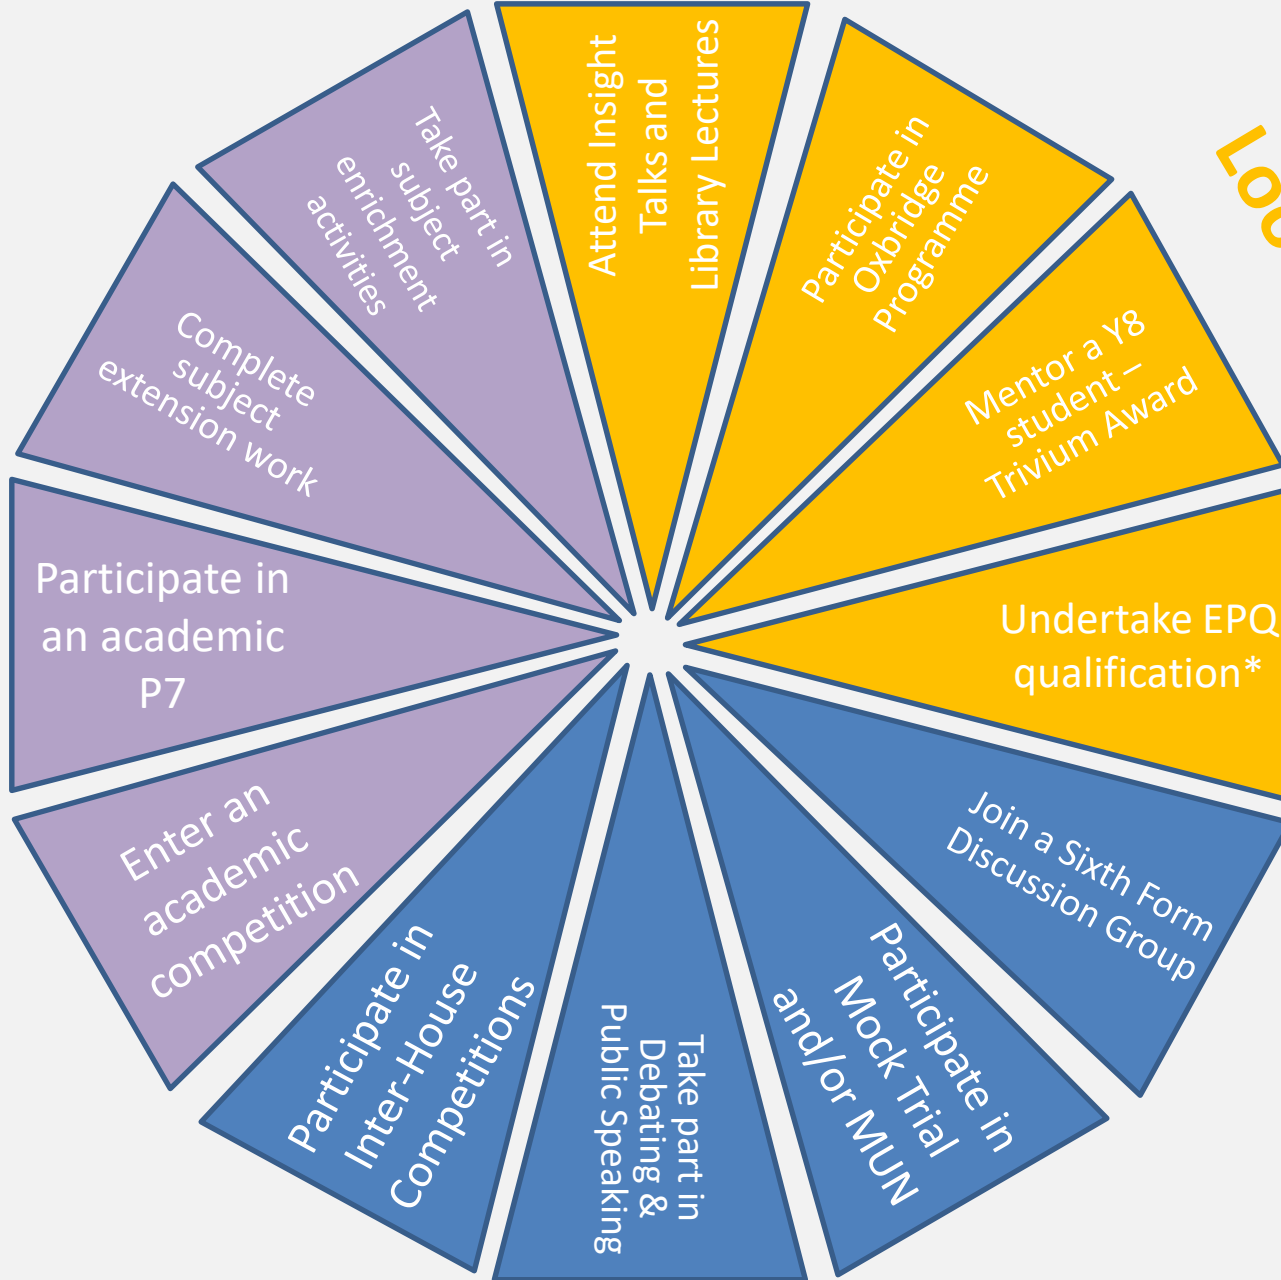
Attend Insight Talks and Library Lectures

Participate in Oxbridge Programme

Lo

Mentor a Y8 student – Trivium Award

Undertake EPQ qualification*

Join a Sixth Form Discussion Group

Participate in Mock Trial and/or MUN

Take part in Debating & Public Speaking

Participate in Inter-House Competitions

Enter an academic competition

Participate in an academic P7

Complete subject extension work

Take part in subject enrichment activities